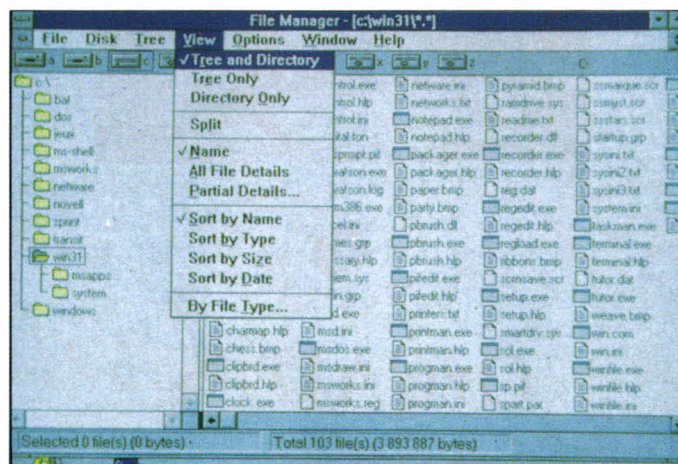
File Manager - [c:\win31\*.*]

File Disk Tree View Options Window Help

a b c y z

c:\
bat
dos
jeux
ms-shell
msworks
netware
novell
sprint
tansit
win31
msapps
system
windows

✓Tree and Directory
Tree Only
Directory Only
Split
✓Name
All File Details
Partial Details...
✓Sort by Name
Sort by Type
Sort by Size
Sort by Date
By File Type...

ntrol.exe
ntrol.hlp
ntrol.ini
tal.ton
prompt.pif
watson.exe
watson.log
m386.exe
bel.ini
ies.grp
ssary.hlp
tem.sys
n.grp
d.exe
charmap.hlp
chess.bmp
clipbrd.exe
clipbrd.hlp
clock.exe

netware.ini
networks.txt
notepad.exe
notepad.hlp
packager.exe
packager.hlp
paper.bmp
party.bmp
pbrush.dll
pbrush.exe
pbrush.hlp
pifedit.exe
pifedit.hlp
printers.txt
printman.exe
msd.ini
msdos.exe
msdraw.ini
msworks.ini
msworks.reg

pyramid.bmp
ramdrive.sys
readme.txt
recorder.dll
recorder.exe
recorder.hlp
reg.dat
regedit.exe
regedit.hlp
regload.exe
ribbons.bmp
scrnsave.scr
setup.exe
setup.hlp
smartdrv.sys
printman.hlp
progman.exe
progman.hlp
progman.ini

sol.exe
sol.hlp
sp.pif
spart.par

ssmarque.scr
ssmyst.scr
ssstars.scr
startup.grp
sysini.txt
sysini2.txt
sysini3.txt
system.ini
taskman.exe
terminal.exe
terminal.hlp
tutor.dat
tutor.exe
weave.bmp
win.com
win.ini
winfile.exe
winfile.hlp
winhle.ini

Selected 0 file(s) (0 bytes)
Total 103 file(s) (3 893 887 bytes)